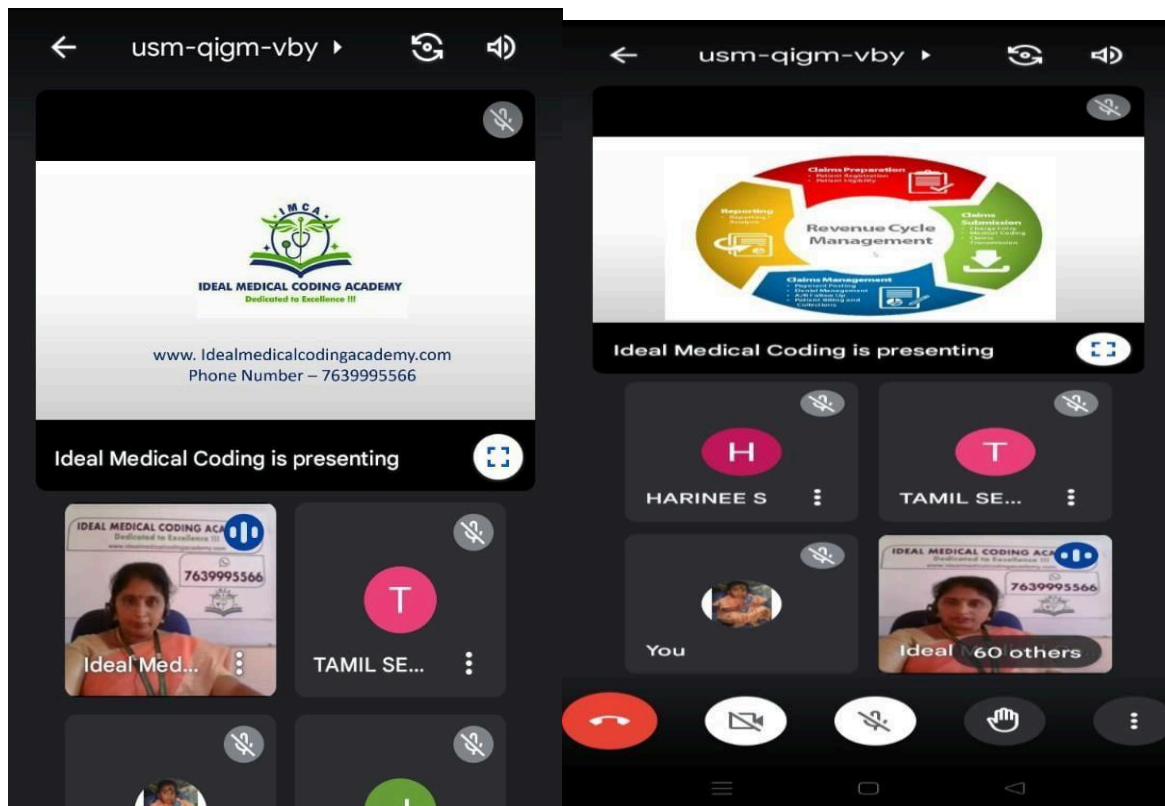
usm-qigm-vby

IMCA
IDEAL MEDICAL CODING ACADEMY
Dedicated to Excellence !!!

www. Idealmedicalcodingacademy.com
Phone Number – 7639995566

Ideal Medical Coding is presenting

IDEAL MEDICAL CODING ACA
Dedicated to Excellence !!!
7639995566
Ideal Med...

T
TAMIL SE...

usm-qigm-vby

Claims Preparation
Reporting
Revenue Cycle Management
Claims Submission
Claims Management

Ideal Medical Coding is presenting

H
HARINEE S

T
TAMIL SE...

You

IDEAL MEDICAL CODING ACA
Dedicated to Excellence !!!
7639995566
Ideal
60 others